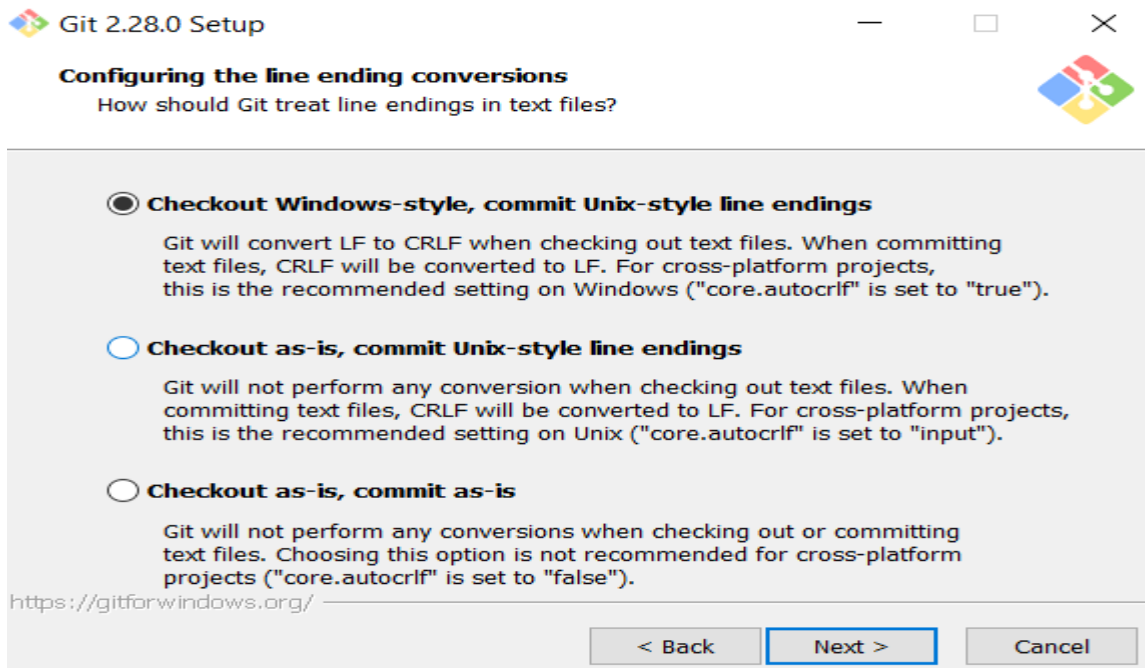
Git 2.28.0 Setup

Configuring the line ending conversions
How should Git treat line endings in text files?

Checkout Windows-style, commit Unix-style line endings

Git will convert LF to CRLF when checking out text files. When committing text files, CRLF will be converted to LF. For cross-platform projects, this is the recommended setting on Windows ("core.autocrlf" is set to "true").

Checkout as-is, commit Unix-style line endings

Git will not perform any conversion when checking out text files. When committing text files, CRLF will be converted to LF. For cross-platform projects, this is the recommended setting on Unix ("core.autocrlf" is set to "input").

Checkout as-is, commit as-is

Git will not perform any conversions when checking out or committing text files. Choosing this option is not recommended for cross-platform projects ("core.autocrlf" is set to "false").

https://gitforwindows.org/

< Back
Next >
Cancel